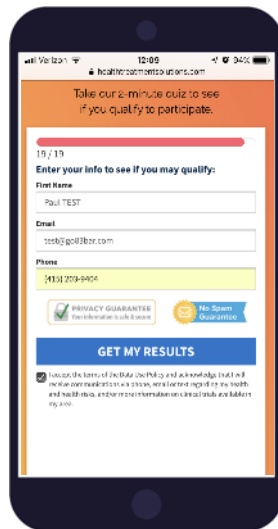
Verizon 12:09 94%

healthtreatmentsolutions.com

Take our 2-minute quiz to see if you qualify to participate.

19 / 19

Enter your info to see if you may qualify:

First Name

Paul TEST

Email

test@gol3bar.com

Phone

(415) 209-9404

PRIVACY GUARANTEE
Your information is safe & secure

No Spam Guarantee

GET MY RESULTS

I accept the terms of the Data Use Policy and acknowledge that I will receive communications via phone, email or text regarding my health and health risks, and/or more information on clinical trials available in my area.